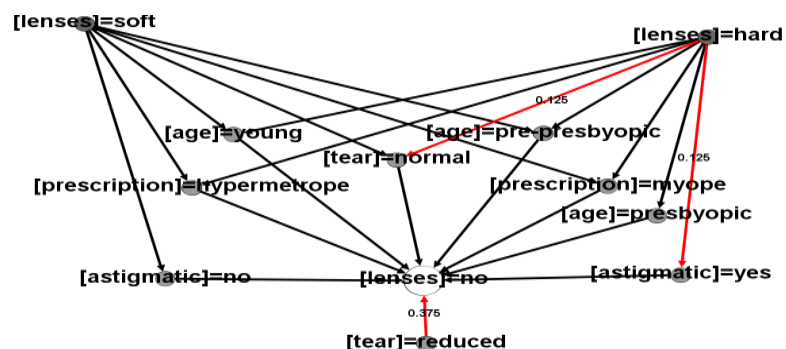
[lenses]=soft

[lenses]=hard

0.125

[age]=young

[age]=pre-presbyopic

[tear]=normal

0.125

[prescription]=hypermetrope

[prescription]=myope

[age]=presbyopic

[astigmatic]=no

[lenses]=no

[astigmatic]=yes

0.375

[tear]=reduced